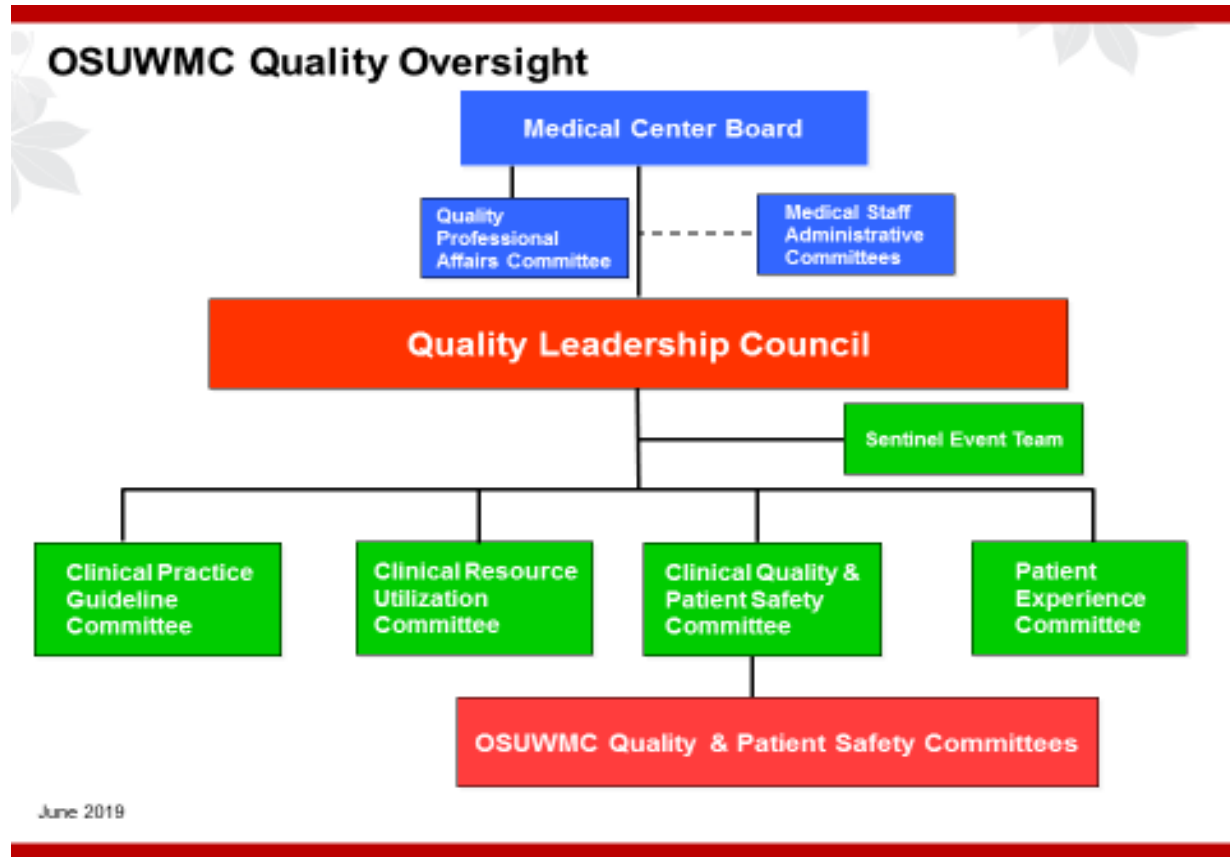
OSUWMC Quality Oversight

Medical Center Board

Quality Professional Affairs Committee

Medical Staff Administrative Committees

Quality Leadership Council

Sentinel Event Team

Clinical Practice Guideline Committee

Clinical Resource Utilization Committee

Clinical Quality & Patient Safety Committee

Patient Experience Committee

OSUWMC Quality & Patient Safety Committees

June 2019